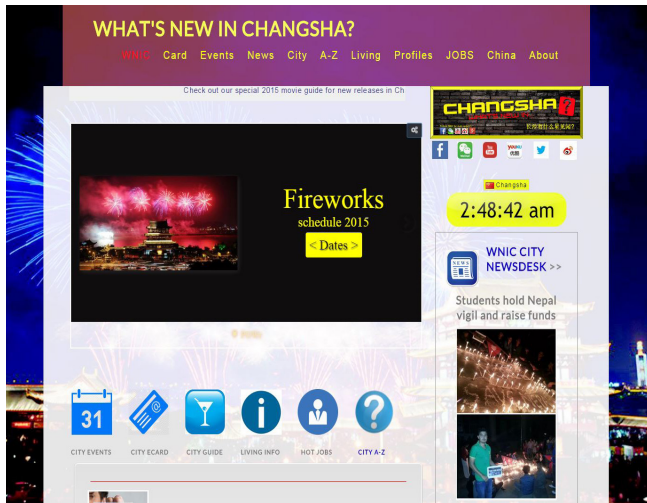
WHAT'S NEW IN CHANGSHA?

WNiC Card Events News City A-Z Living Profiles JOBS China About

Check out our special 2015 movie guide for new releases in Ch

Fireworks
schedule 2015
< Dates >

CHANGSHA ?
长沙有什么新鲜事?

Changsha
2:48:42 am

WNIC CITY NEWSDESK >>

Students hold Nepal vigil and raise funds

31
CITY EVENTS
CITY ECARD
CITY GUIDE
LIVING INFO
HOT JOBS
CITY A-Z